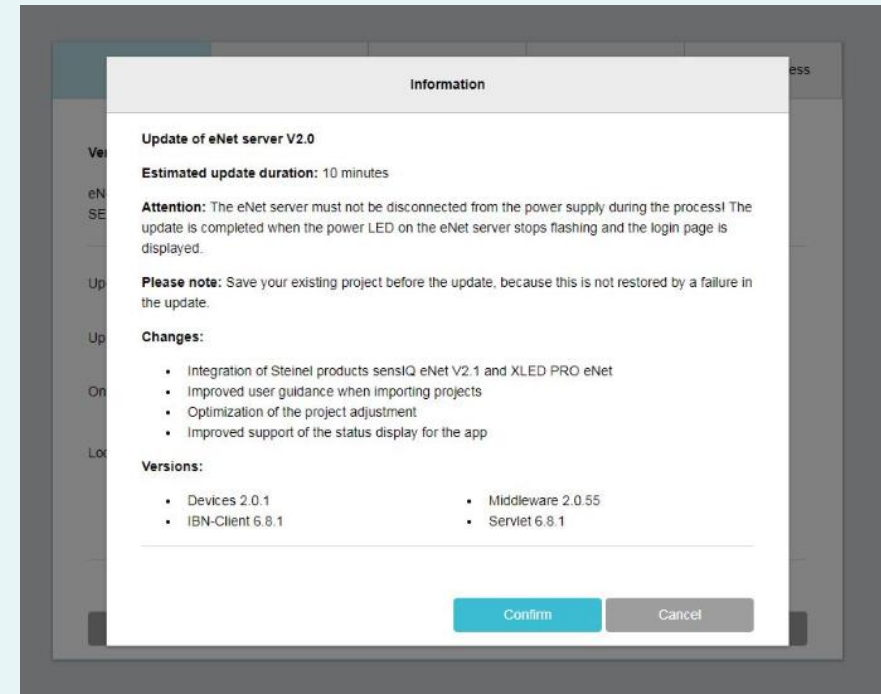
ess

Ve

eN
SE

Up

Up

On

Lo

Information

Update of eNet server V2.0

Estimated update duration: 10 minutes

Attention: The eNet server must not be disconnected from the power supply during the process! The update is completed when the power LED on the eNet server stops flashing and the login page is displayed.

Please note: Save your existing project before the update, because this is not restored by a failure in the update.

Changes:

- Integration of Steinel products sensIQ eNet V2.1 and XLED PRO eNet
- Improved user guidance when importing projects
- Optimization of the project adjustment
- Improved support of the status display for the app

Versions:

- Devices 2.0.1
- IBN-Client 6.8.1
- Middleware 2.0.55
- Servlet 6.8.1

Confirm

Cancel